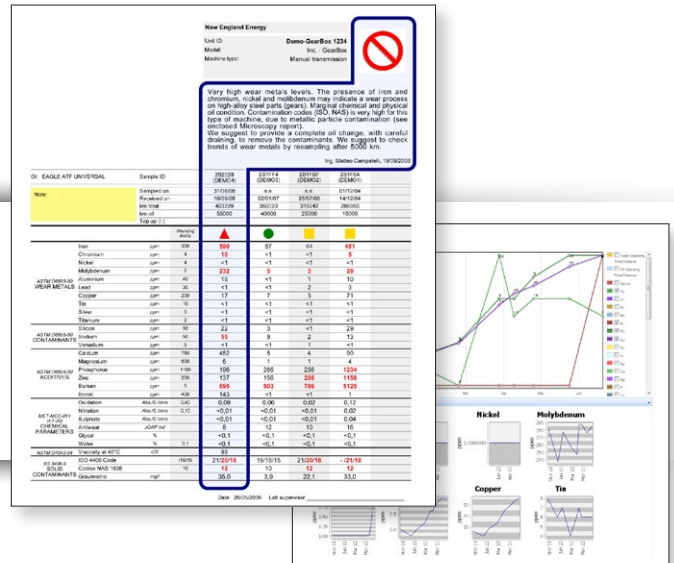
New England Energy

Unit ID: Demo-GearBox 1234
Model: Inc. - GearBox
Machine type: Manual transmission

Very high wear metals levels. The presence of iron and chromium, nickel and molibdenum may indicate a wear process on high-alloy steel parts (gears). Marginal chemical and physical oil condition. Contamination codes (ISO, NAS) is very high for this type of machine, due to metallic particle contamination (see enclosed Microscopy report).
We suggest to provide a complete oil change, with careful draining, to remove the contaminants. We suggest to check trends of wear metals by resampling after 5000 km.

Ing. Matteo Campetelli, 19/09/2008

Oil: EAGLE ATF UNIVERSAL

Sample ID: 202028 (DEMO4) | 2011F4 (DEMO3) | 2011BF (DEMO2) | 2011F4 (DEMO1)

Note:

| | | | | | | |
|---|---|---|---|---|---|---|
| Sampled on | | | 31/03/08 | n.s. | n.s. | 01/12/04 |
| Received on | | | 16/09/08 | 02/01/07 | 25/07/06 | 14/12/04 |
| km total | | | 403329 | 360323 | 313342 | 283364 |
| km oil | | | 53000 | 40000 | 25000 | 10000 |
| Top up (l) | | | | | | |

| | | | Warning limits | | | | |
|---|---|---|---|---|---|---|---|
| ASTM D6595-00 WEAR METALS | Iron | ppm | 300 | 500 | 87 | 44 | 481 |
| | Chromium | ppm | 4 | 10 | <1 | <1 | 5 |
| | Nickel | ppm | 4 | 10 | <1 | <1 | 6 |
| | Molybdenum | ppm | 3 | 232 | 5 | 3 | 29 |
| | Aluminum | ppm | 40 | 19 | <1 | 1 | 10 |
| | Lead | ppm | 30 | <1 | <1 | 2 | 3 |
| | Copper | ppm | 230 | 17 | 7 | 3 | 71 |
| | Tin | ppm | 10 | <1 | <1 | <1 | <1 |
| | Silver | ppm | 3 | <1 | <1 | <1 | <1 |
| | Titanium | ppm | 3 | <1 | <1 | <1 | <1 |
| ASTM D6595-00 CONTAMINANTS | Silicon | ppm | 50 | 22 | 3 | <1 | 29 |
| | Sodium | ppm | 50 | 55 | 9 | 2 | 13 |
| | Vanadium | ppm | 3 | <1 | <1 | <1 | <1 |
| ASTM D6595-00 ADDITIVES | Calcium | ppm | 750 | 452 | 5 | 4 | 00 |
| | Magnesium | ppm | 500 | 6 | 1 | 1 | 4 |
| | Phosphorus | ppm | 1100 | 106 | 266 | 258 | 1234 |
| | Zinc | ppm | 230 | 157 | 150 | 206 | 1158 |
| | Barium | ppm | 5 | 895 | 503 | 706 | 5125 |
| | Boron | ppm | 400 | 143 | <1 | <1 | <1 |
| MET.ACC-INT FTIR CHEMICAL PARAMETERS | Oxidation | Abs/0,1mm | 0,40 | 0,09 | 0,06 | 0,02 | 0,12 |
| | Nitration | Abs/0,1mm | 0,12 | <0,01 | <0,01 | <0,01 | 0,02 |
| | Sulphation | Abs/0,1mm | | <0,01 | <0,01 | <0,01 | 0,04 |
| | Antiwear | | | 6 | 12 | 13 | 16 |
| | Glycol | % | | <0,1 | <0,1 | <0,1 | <0,1 |
| | Water | % | 0,1 | <0,1 | <0,1 | <0,1 | <0,1 |
| ASTM D7042-04 | Viscosity at 40°C | cSt | | 99 | | | |
| ISO 4406 NAS 1638 SOLID CONTAMINANTS | ISO 4406 Code | | /19/15 | 21/20/18 | 19/15/15 | 21/20/18 | - /21/18 |
| | Codice NAS 1638 | | 10 | 12 | 10 | 12 | 12 |
| | Gravimetric | mg/l | | 35,0 | 3,9 | 22,1 | 33,0 |

Date 26/05/2009 Lab supervisor

Nickel
Molybdenum
Copper
Tin
ppm